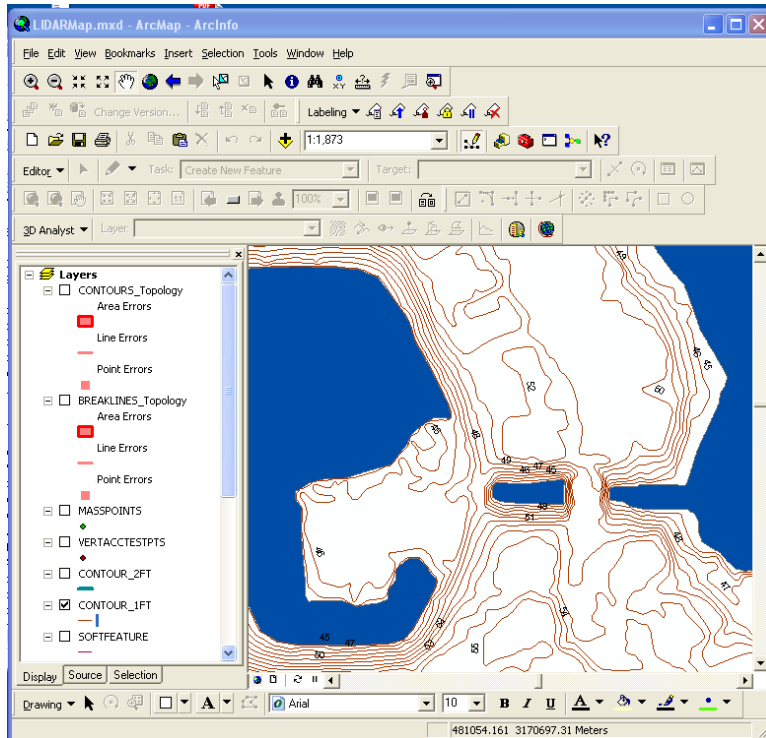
LIDARMap.mxd - ArcMap - ArcInfo

File Edit View Bookmarks Insert Selection Tools Window Help

Change Version... Labeling

1:1,873

Editor Task: Create New Feature Target:

100%

3D Analyst Layer:

Layers
CONTOURS_Topology
Area Errors
Line Errors
Point Errors
BREAKLINES_Topology
Area Errors
Line Errors
Point Errors
MASSPOINTS
VERTACCTESTPTS
CONTOUR_2FT
CONTOUR_1FT
SOFTFEATURE

Display Source Selection

49
45
46
50
53
60
45
48
49
46 47 46
49
51
62
40
47
45 47
50
52
54
55
56

Drawing Arial 10 B I U A

481054.161 3170697.31 Meters